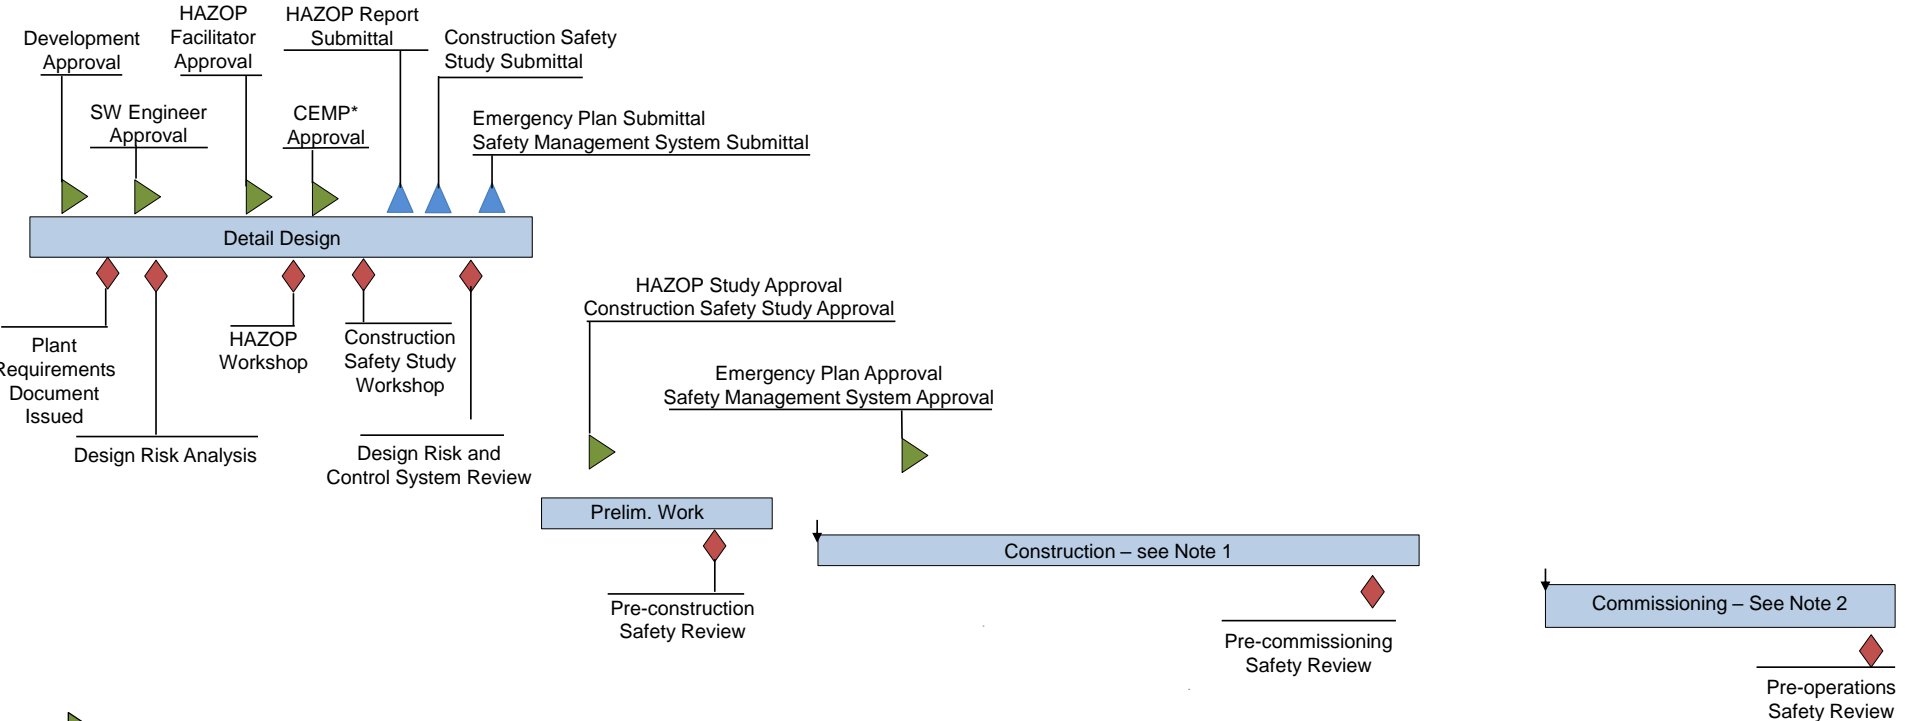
Development Approval

HAZOP Facilitator Approval

HAZOP Report Submittal

Construction Safety Study Submittal

SW Engineer Approval

CEMP* Approval

Emergency Plan Submittal
Safety Management System Submittal

Detail Design

Plant Requirements Document Issued

Design Risk Analysis

HAZOP Workshop

Construction Safety Study Workshop

Design Risk and Control System Review

HAZOP Study Approval
Construction Safety Study Approval

Emergency Plan Approval
Safety Management System Approval

Prelim. Work

Pre-construction Safety Review

Construction – see Note 1

Pre-commissioning Safety Review

Commissioning – See Note 2

Pre-operations Safety Review